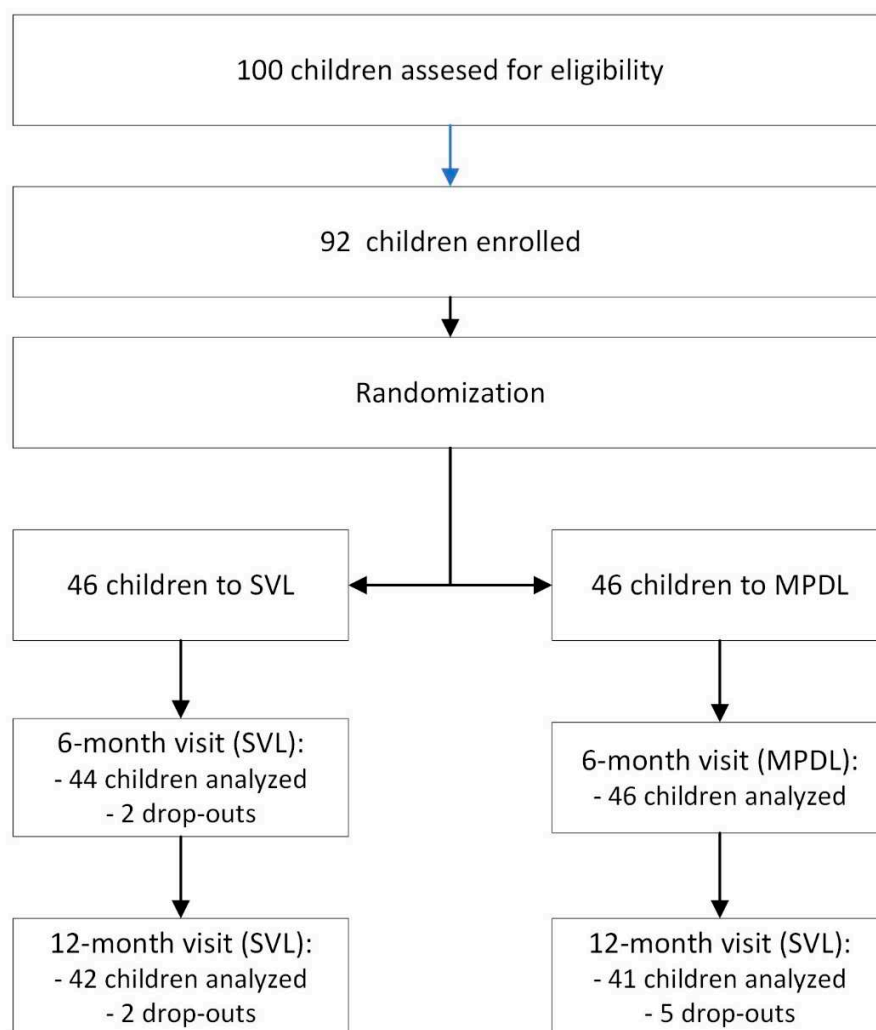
100 children assesed for eligibility

92 children enrolled

Randomization

46 children to SVL

46 children to MPDL

6-month visit (SVL):
- 44 children analyzed
- 2 drop-outs

6-month visit (MPDL):
- 46 children analyzed

12-month visit (SVL):
- 42 children analyzed
- 2 drop-outs

12-month visit (SVL):
- 41 children analyzed
- 5 drop-outs